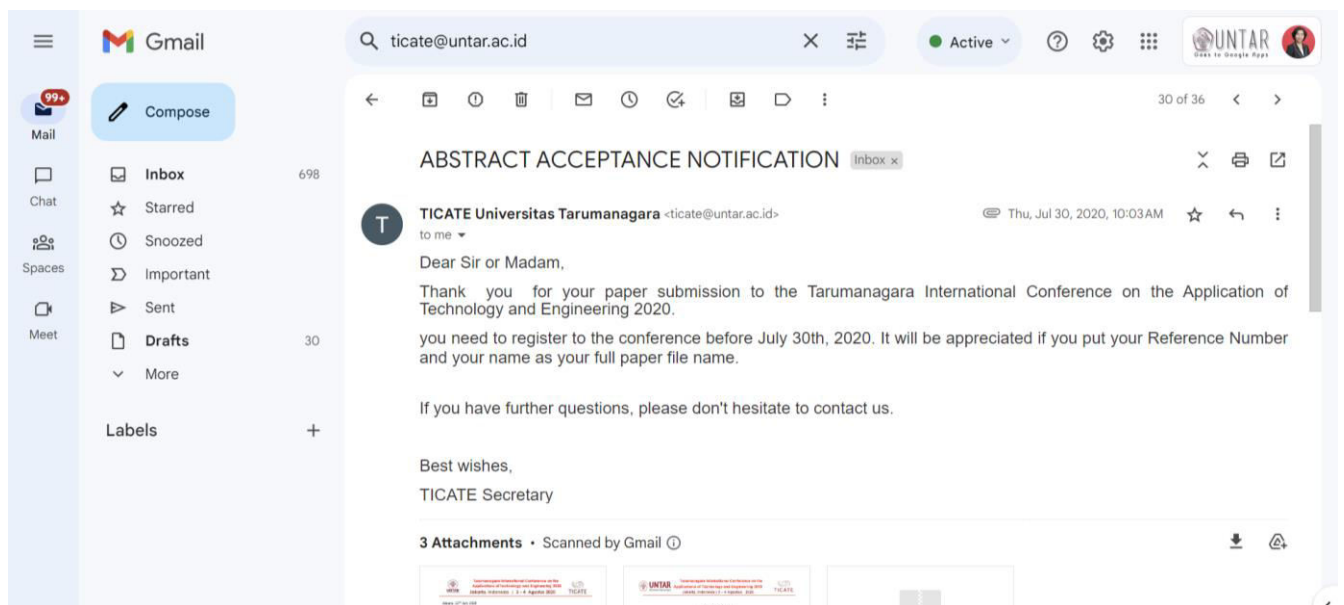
Gmail

ticate@untar.ac.id

Active

UNTAR

99+
Mail

Chat

Spaces

Meet

Compose

Inbox 698
Starred
Snoozed
Important
Sent
Drafts 30
More

Labels

30 of 36

ABSTRACT ACCEPTANCE NOTIFICATION Inbox ×

TICATE Universitas Tarumanagara <ticate@untar.ac.id>
to me

Thu, Jul 30, 2020, 10:03 AM

Dear Sir or Madam,

Thank you for your paper submission to the Tarumanagara International Conference on the Application of Technology and Engineering 2020.

you need to register to the conference before July 30th, 2020. It will be appreciated if you put your Reference Number and your name as your full paper file name.

If you have further questions, please don't hesitate to contact us.

Best wishes,
TICATE Secretary

3 Attachments • Scanned by Gmail